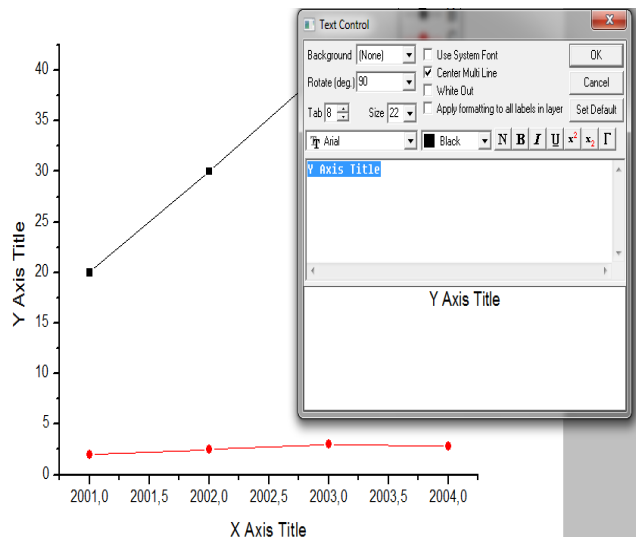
Text Control

Background (None)
Rotate (deg.) 90
Tab 8
Size 22
Use System Font
Center Multi Line
White Out
Apply formatting to all labels in layer
OK
Cancel
Set Default
Arial
Black
N B I U $x^2$ $x_2$ Γ

Y Axis Title

Y Axis Title

40
35
30
25
20
15
10
5
0

Y Axis Title

2001,0 2001,5 2002,0 2002,5 2003,0 2003,5 2004,0

X Axis Title